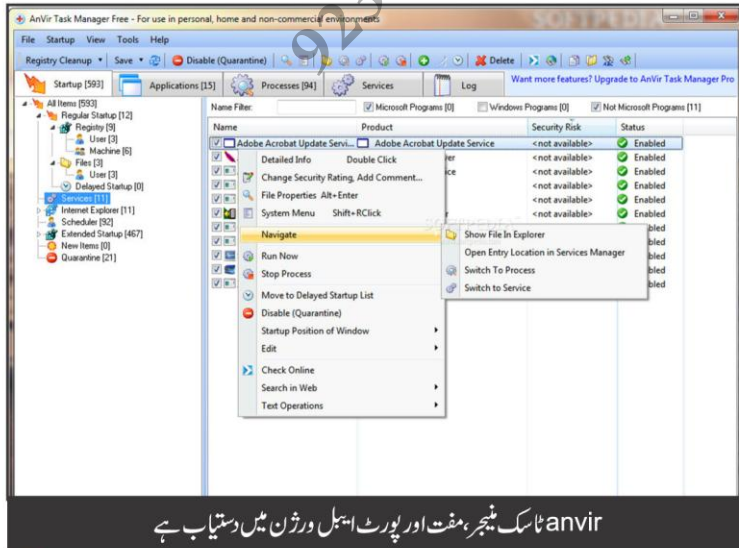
AnVir Task Manager Free - For use in personal, home and non-commercial environments

SOFTPEDIA

File Startup View Tools Help

Registry Cleanup ▾ Save ▾ Disable (Quarantine) Delete

Want more features? Upgrade to AnVir Task Manager Pro

Startup [593] Applications [15] Processes [94] Services Log

All Items [593]
Regular Startup [12]
Registry [9]
User [3]
Machine [6]
Files [3]
User [3]
Delayed Startup [0]
Services [11]
Internet Explorer [11]
Scheduler [92]
Extended Startup [467]
New Items [0]
Quarantine [21]

Name Filter: Microsoft Programs [0] Windows Programs [0] Not Microsoft Programs [11]

| Name | Product | Security Risk | Status |
|---|---|---|---|
| Adobe Acrobat Update Servi... | Adobe Acrobat Update Service | <not available> | Enabled |
| | er | <not available> | Enabled |
| | ice | <not available> | Enabled |
| | | <not available> | Enabled |
| | | <not available> | Enabled |
| | | <not available> | Enabled |
| | | | bled |
| | | | bled |
| | | | bled |
| | | | bled |
| | | | bled |

Detailed Info Double Click
Change Security Rating, Add Comment...
File Properties Alt+Enter
System Menu Shift+RClick
Navigate
Run Now
Stop Process
Move to Delayed Startup List
Disable (Quarantine)
Startup Position of Window
Edit
Check Online
Search in Web
Text Operations

Show File In Explorer
Open Entry Location in Services Manager
Switch To Process
Switch to Service

anvir ٹاسک منیجر، مفت اور پورٹ ایبل ورژن میں دستیاب ہے